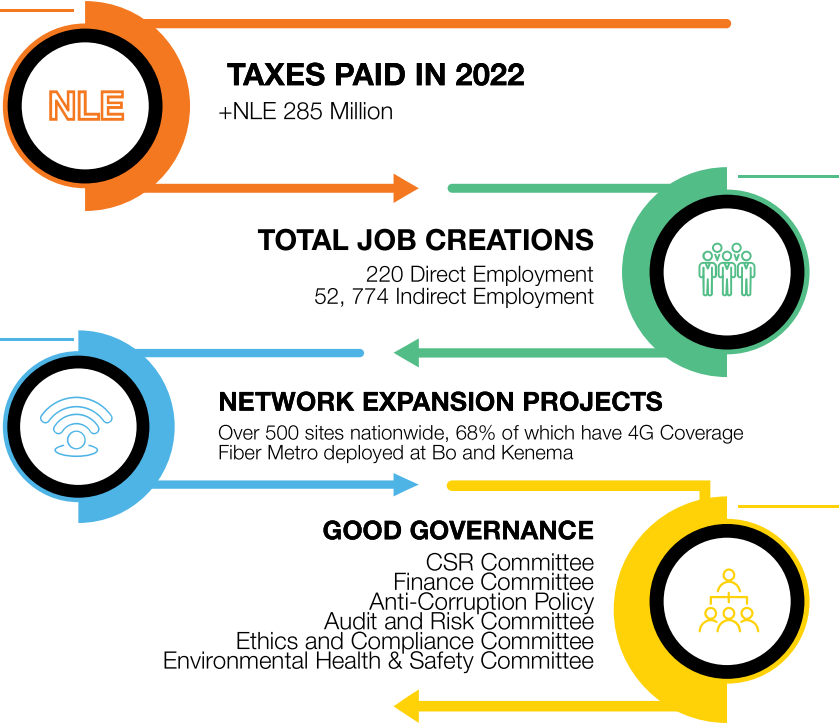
NLE

TAXES PAID IN 2022
+NLE 285 Million

TOTAL JOB CREATIONS
220 Direct Employment
52, 774 Indirect Employment

NETWORK EXPANSION PROJECTS
Over 500 sites nationwide, 68% of which have 4G Coverage
Fiber Metro deployed at Bo and Kenema

GOOD GOVERNANCE
CSR Committee
Finance Committee
Anti-Corruption Policy
Audit and Risk Committee
Ethics and Compliance Committee
Environmental Health & Safety Committee